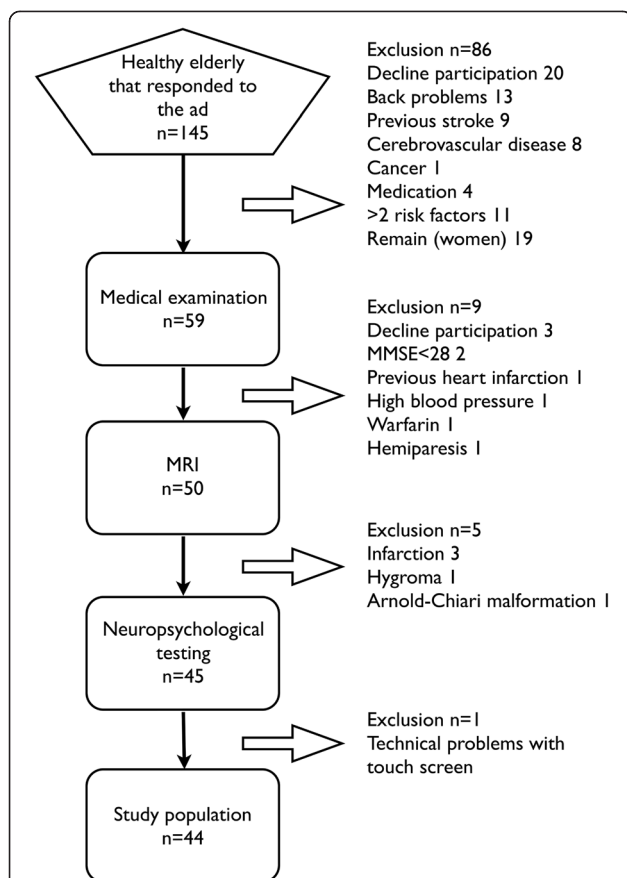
Healthy elderly that responded to the ad
n=145

Exclusion n=86
Decline participation 20
Back problems 13
Previous stroke 9
Cerebrovascular disease 8
Cancer 1
Medication 4
>2 risk factors 11
Remain (women) 19

Medical examination
n=59

Exclusion n=9
Decline participation 3
MMSE<28 2
Previous heart infarction 1
High blood pressure 1
Warfarin 1
Hemiparesis 1

MRI
n=50

Exclusion n=5
Infarction 3
Hygroma 1
Arnold-Chiari malformation 1

Neuropsychological testing
n=45

Exclusion n=1
Technical problems with touch screen

Study population
n=44